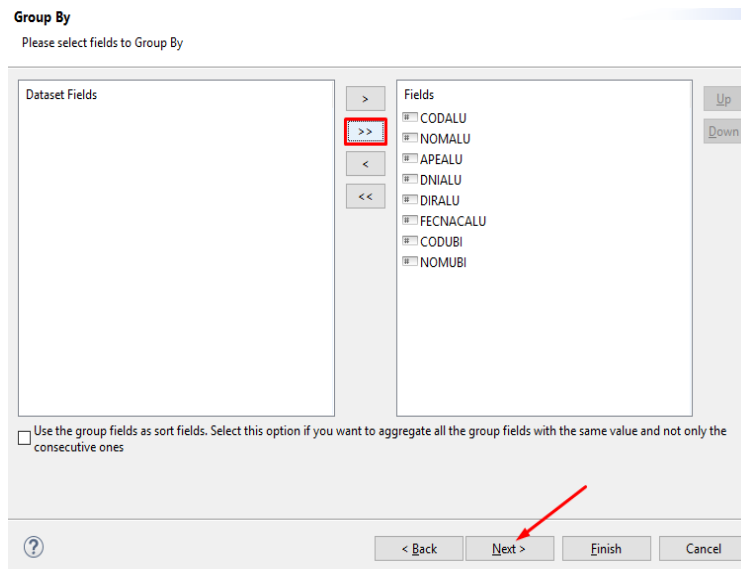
Group By

Please select fields to Group By

Dataset Fields

>

>>

<

<<

Fields

CODALU

NOMALU

APEALU

DNIALU

DIRALU

FECNACALU

CODUBI

NOMUBI

Up

Down

Use the group fields as sort fields. Select this option if you want to aggregate all the group fields with the same value and not only the consecutive ones

?

< Back

Next >

Finish

Cancel